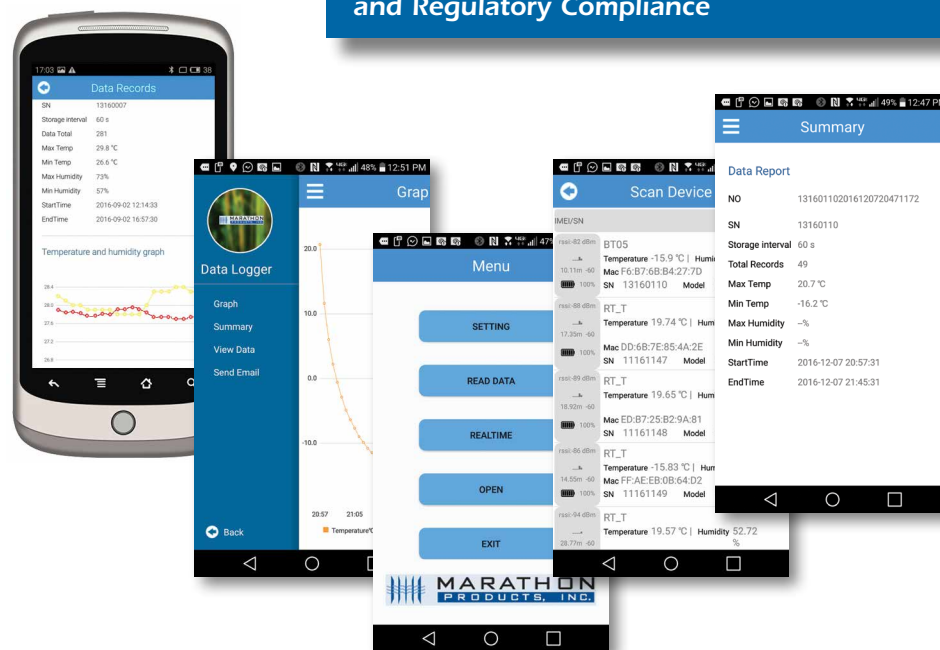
and Regulatory Compliance

17:03 38

Data Records

SN 13160007
Storage interval 60 s
Data Total 281
Max Temp 29.8 ℃
Min Temp 26.6 ℃
Max Humidity 73%
Min Humidity 57%
StartTime 2016-09-02 12:14:33
EndTime 2016-09-02 16:57:30

Temperature and humidity graph

28.4
28.0
27.6
27.2
26.8

48% 12:51 PM

MARATHON

Data Logger

Graph
Summary
View Data
Send Email

Back

Grap

20.0
10.0
0.0
-10.0

20:57 21:05

Temperature℃

47%

Menu

SETTING

READ DATA

REALTIME

OPEN

EXIT

MARATHON PRODUCTS, INC.

Scan Device

IMEI/SN

rssi:-82 dBm
10.11m -60
100%
BT05
Temperature -15.9 ℃ | Humi
Mac F6:B7:6B:B4:27:7D
SN 13160110 Model

rssi:-88 dBm
17.33m -60
100%
RT_T
Temperature 19.74 ℃ | Hum
Mac DD:6B:7E:85:4A:2E
SN 11161147 Model

rssi:-89 dBm
18.92m -60
100%
RT_T
Temperature 19.65 ℃ | Hum
Mac ED:B7:25:B2:9A:81
SN 11161148 Model

rssi:-86 dBm
14.55m -60
100%
RT_T
Temperature -15.83 ℃ | Hum
Mac FF:AE:EB:0B:64:D2
SN 11161149 Model

rssi:-94 dBm
28.77m -60
RT_T
Temperature 19.57 ℃ | Humidity 52.72 %

49% 12:47 PM

Summary

Data Report

NO 13160110201612072047​1172
SN 13160110
Storage interval 60 s
Total Records 49
Max Temp 20.7 ℃
Min Temp -16.2 ℃
Max Humidity --%
Min Humidity --%
StartTime 2016-12-07 20:57:31
EndTime 2016-12-07 21:45:31